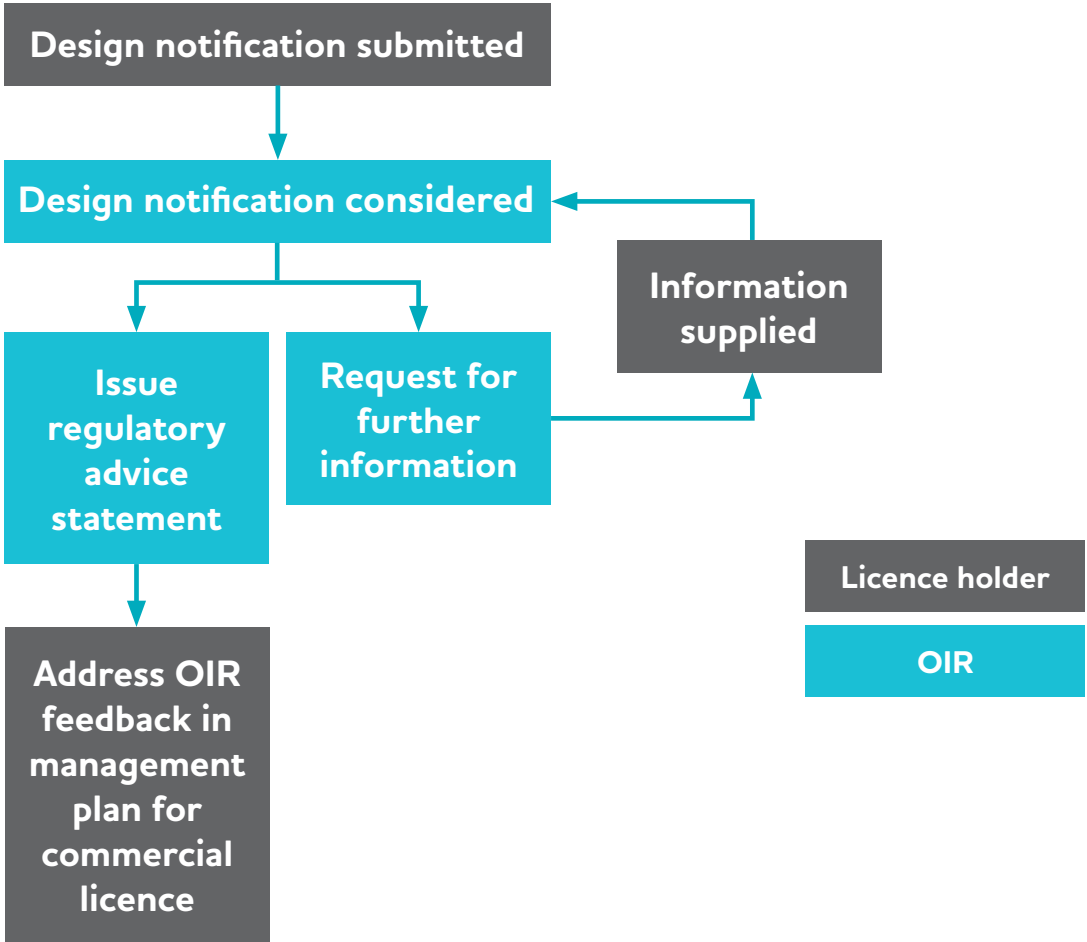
Design notification submitted

Design notification considered

Information supplied

Issue regulatory advice statement

Request for further information

Address OIR feedback in management plan for commercial licence

Licence holder

OIR